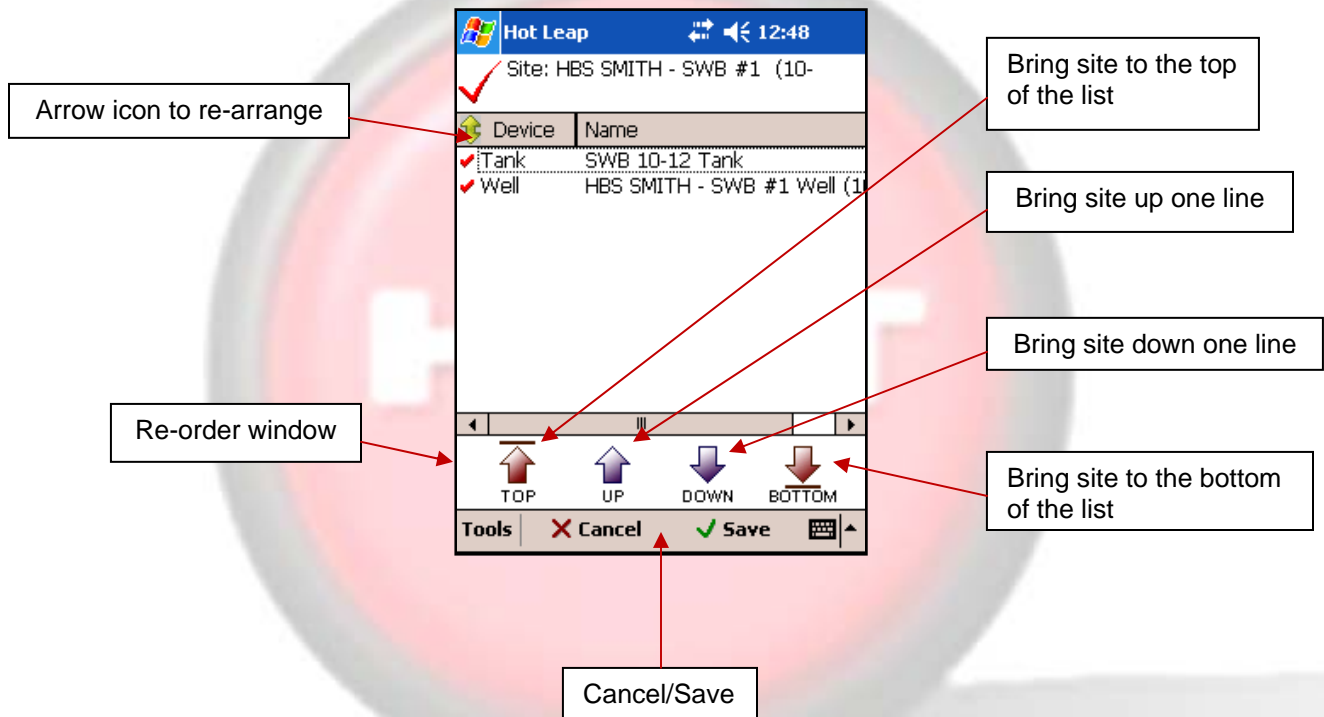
Hot Leap 12:48

Site: HBS SMITH - SWB #1 (10-

Arrow icon to re-arrange

Bring site to the top of the list

| Device | Name |
|---|---|
| Tank | SWB 10-12 Tank |
| Well | HBS SMITH - SWB #1 Well (1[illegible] |

Bring site up one line

Bring site down one line

Re-order window

TOP UP DOWN BOTTOM

Bring site to the bottom of the list

Tools ✕ Cancel ✓ Save

Cancel/Save